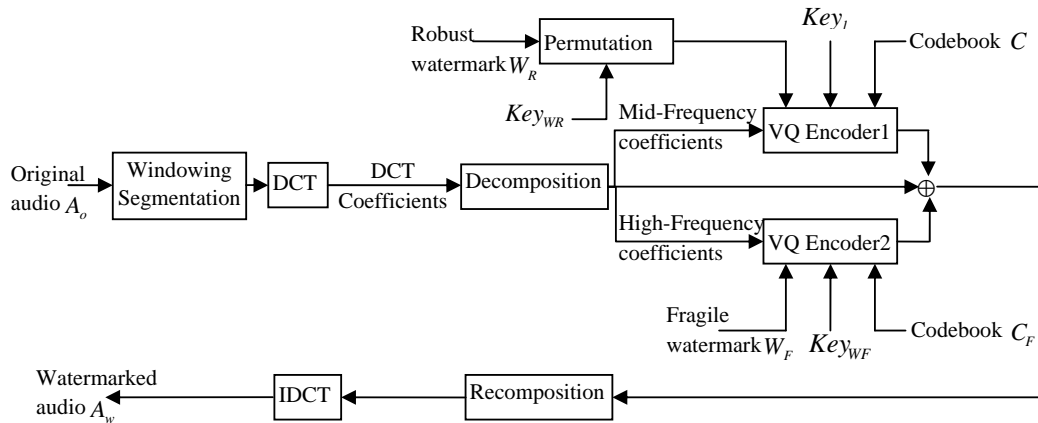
Robust watermark $W_R$

Permutation

$Key_{WR}$

$Key_1$

Codebook $C$

Mid-Frequency coefficients

VQ Encoder1

Original audio $A_o$

Windowing Segmentation

DCT

DCT Coefficients

Decomposition

$\oplus$

High-Frequency coefficients

VQ Encoder2

Fragile watermark $W_F$

$Key_{WF}$

Codebook $C_F$

Watermarked audio $A_w$

IDCT

Recomposition